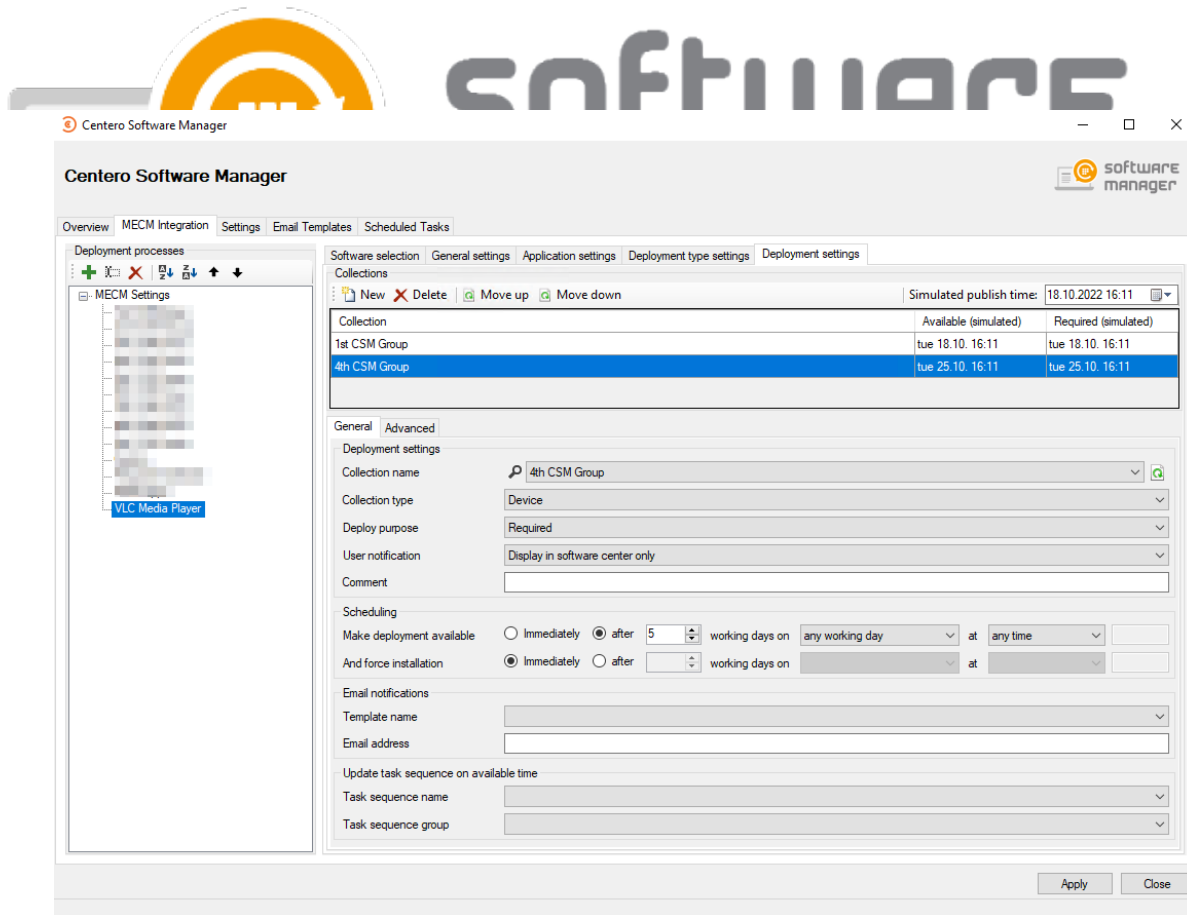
software

Centero Software Manager

Centero Software Manager

software manager

Overview | MECM Integration | Settings | Email Templates | Scheduled Tasks

Deployment processes

MECM Settings
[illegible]
VLC Media Player

Software selection | General settings | Application settings | Deployment type settings | Deployment settings

Collections

New | Delete | Move up | Move down | Simulated publish time: 18.10.2022 16:11

| Collection | Available (simulated) | Required (simulated) |
|---|---|---|
| 1st CSM Group | tue 18.10. 16:11 | tue 18.10. 16:11 |
| 4th CSM Group | tue 25.10. 16:11 | tue 25.10. 16:11 |

General | Advanced

Deployment settings

Collection name: 4th CSM Group
Collection type: Device
Deploy purpose: Required
User notification: Display in software center only
Comment:

Scheduling

Make deployment available: Immediately | after 5 working days on any working day at any time
And force installation: Immediately | after working days on at

Email notifications

Template name
Email address

Update task sequence on available time

Task sequence name
Task sequence group

Apply | Close